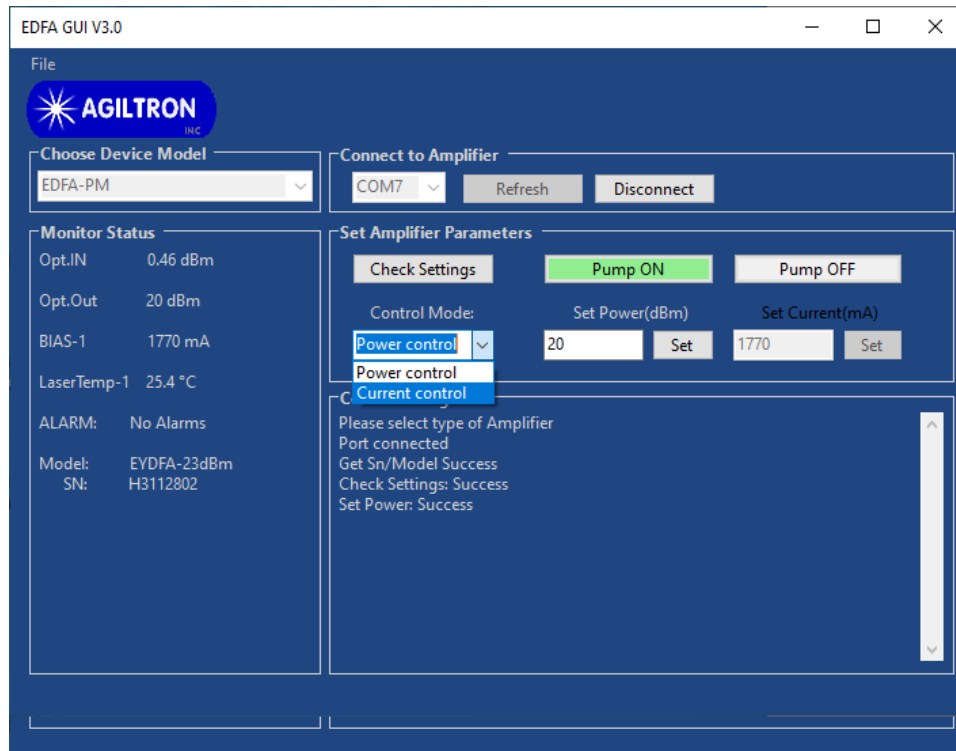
EDFA GUI V3.0

File

AGILTRON INC

Choose Device Model

EDFA-PM

Connect to Amplifier

COM7 Refresh Disconnect

Monitor Status

Opt.IN 0.46 dBm

Opt.Out 20 dBm

BIAS-1 1770 mA

LaserTemp-1 25.4 °C

ALARM: No Alarms

Model: EYDFA-23dBm
SN: H3112802

Set Amplifier Parameters

Check Settings Pump ON Pump OFF

Control Mode: Set Power(dBm) Set Current(mA)

Power control 20 Set 1770 Set

Power control
Current control

C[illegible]

Please select type of Amplifier
Port connected
Get Sn/Model Success
Check Settings: Success
Set Power: Success